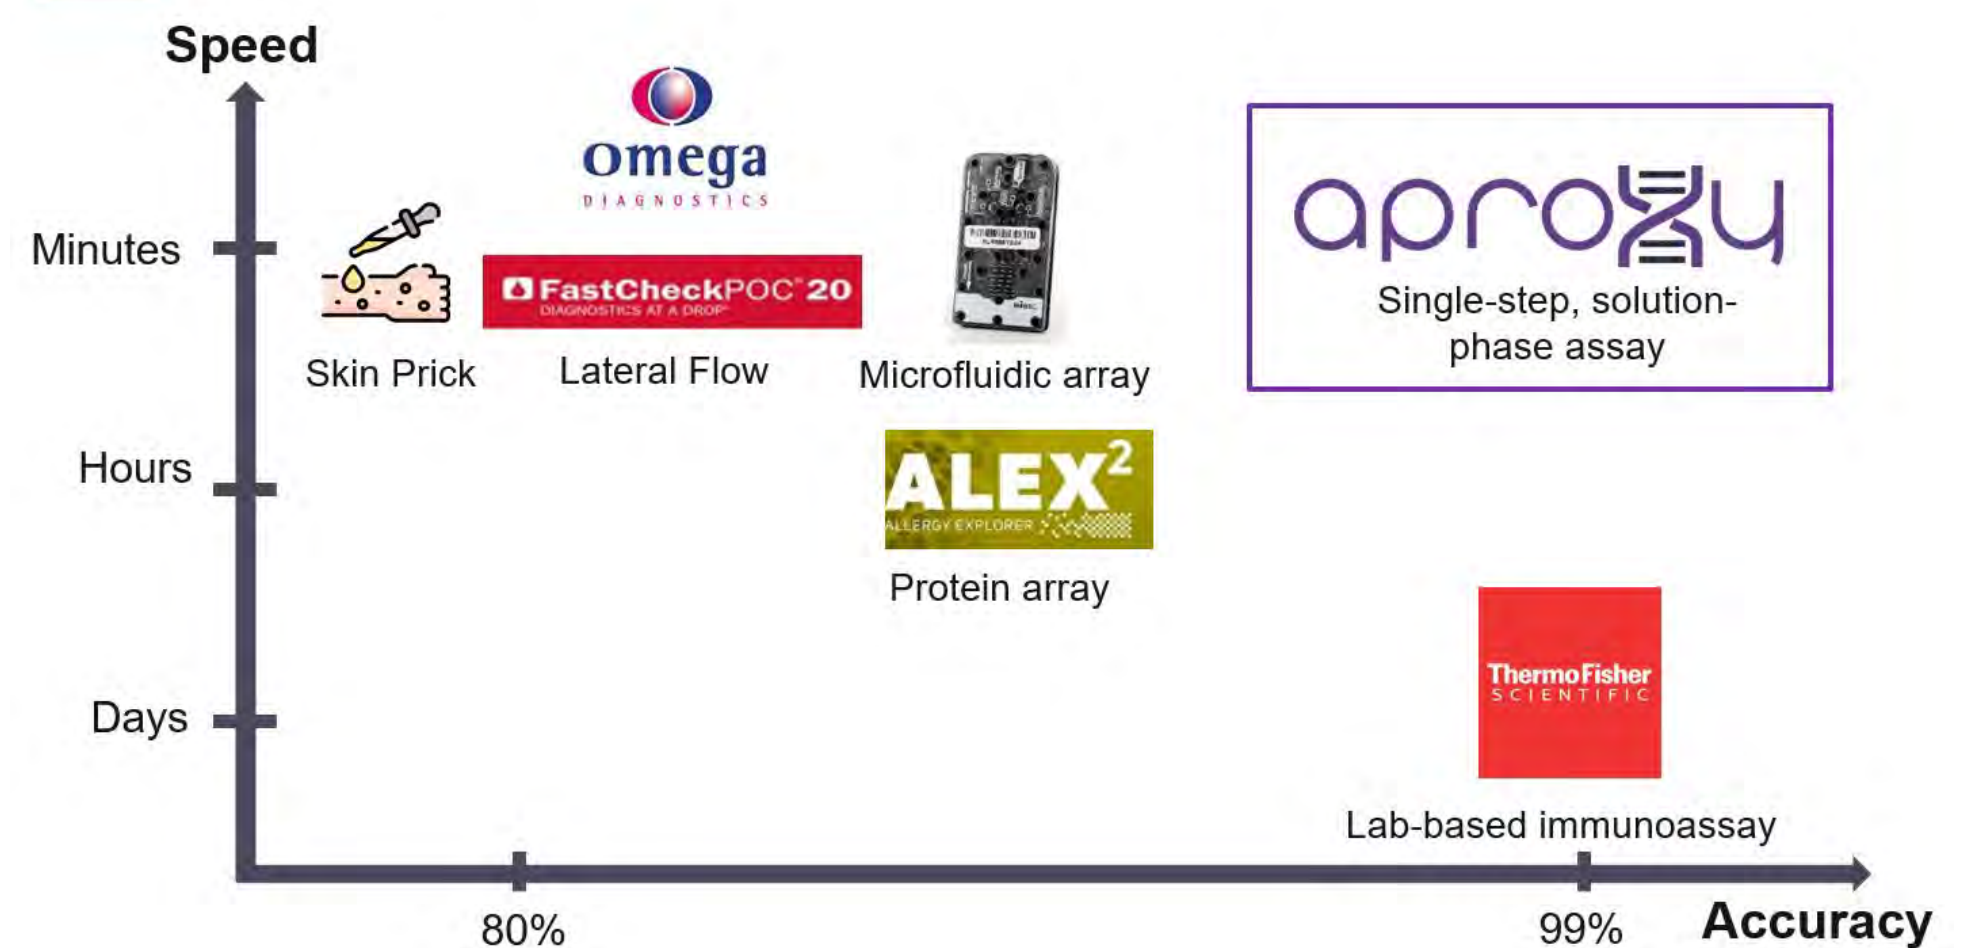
Speed

Minutes

Hours

Days

omega
DIAGNOSTICS

FastCheckPOC 20
DIAGNOSTICS AT A DROP

Skin Prick

Lateral Flow

Microfluidic array

aproxy
Single-step, solution-phase assay

ALEX$^2$
ALLERGY EXPLORER

Protein array

ThermoFisher
SCIENTIFIC

Lab-based immunoassay

80%

99%

Accuracy